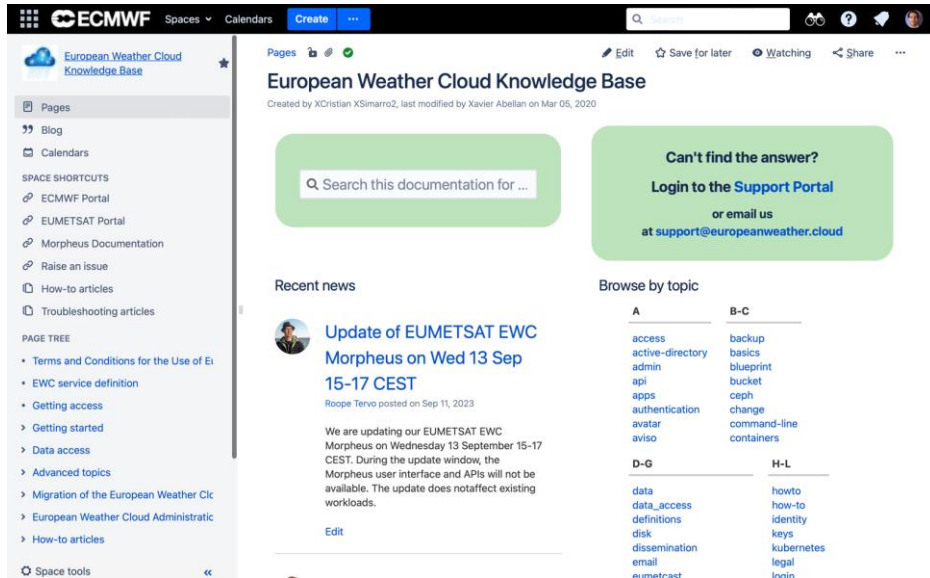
ECMWF Spaces Calendars Create ···

Search

European Weather Cloud Knowledge Base

Pages
Blog
Calendars

SPACE SHORTCUTS
ECMWF Portal
EUMETSAT Portal
Morpheus Documentation
Raise an issue
How-to articles
Troubleshooting articles

PAGE TREE
Terms and Conditions for the Use of E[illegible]
EWC service definition
Getting access
Getting started
Data access
Advanced topics
Migration of the European Weather Cl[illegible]
European Weather Cloud Administratic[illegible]
How-to articles

Space tools

Pages

Edit Save for later Watching Share ···

European Weather Cloud Knowledge Base

Created by XCristian XSimarro2, last modified by Xavier Abellan on Mar 05, 2020

Search this documentation for ...

Can't find the answer?

Login to the Support Portal

or email us
at support@europeanweather.cloud

Recent news

Update of EUMETSAT EWC Morpheus on Wed 13 Sep 15-17 CEST

Roope Tervo posted on Sep 11, 2023

We are updating our EUMETSAT EWC Morpheus on Wednesday 13 September 15-17 CEST. During the update window, the Morpheus user interface and APIs will not be available. The update does notaffect existing workloads.

Edit

Browse by topic

| A | B-C |
|---|---|
| access | backup |
| active-directory | basics |
| admin | blueprint |
| api | bucket |
| apps | ceph |
| authentication | change |
| avatar | command-line |
| aviso | containers |

| D-G | H-L |
|---|---|
| data | howto |
| data_access | how-to |
| definitions | identity |
| disk | keys |
| dissemination | kubernetes |
| email | legal |
| eumetcast | login |